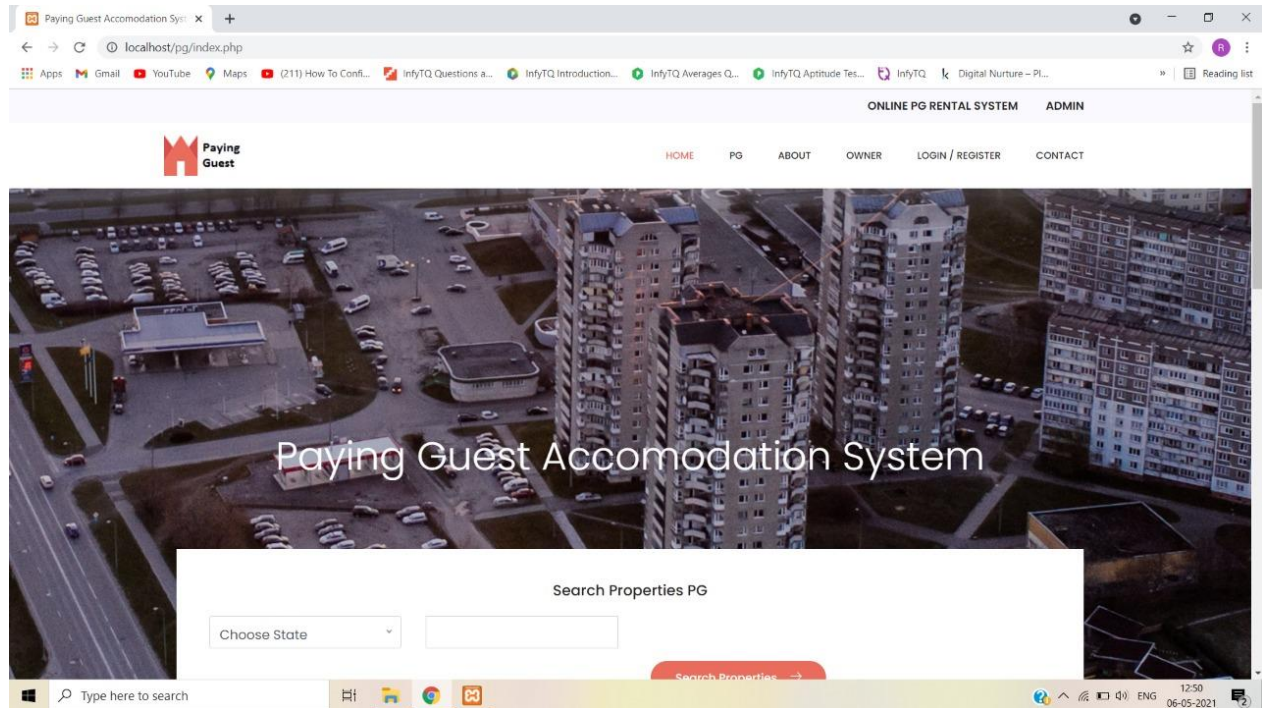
Paying Guest Accomodation Syst ×

localhost/pg/index.php

Apps Gmail YouTube Maps (211) How To Confi... InfyTQ Questions a... InfyTQ Introduction... InfyTQ Averages Q... InfyTQ Aptitude Tes... InfyTQ Digital Nurture – Pl... » Reading list

ONLINE PG RENTAL SYSTEM ADMIN

Paying Guest

HOME PG ABOUT OWNER LOGIN / REGISTER CONTACT

Paying Guest Accomodation System

Search Properties PG

Choose State

Search Properties →

Type here to search

ENG 12:50 06-05-2021